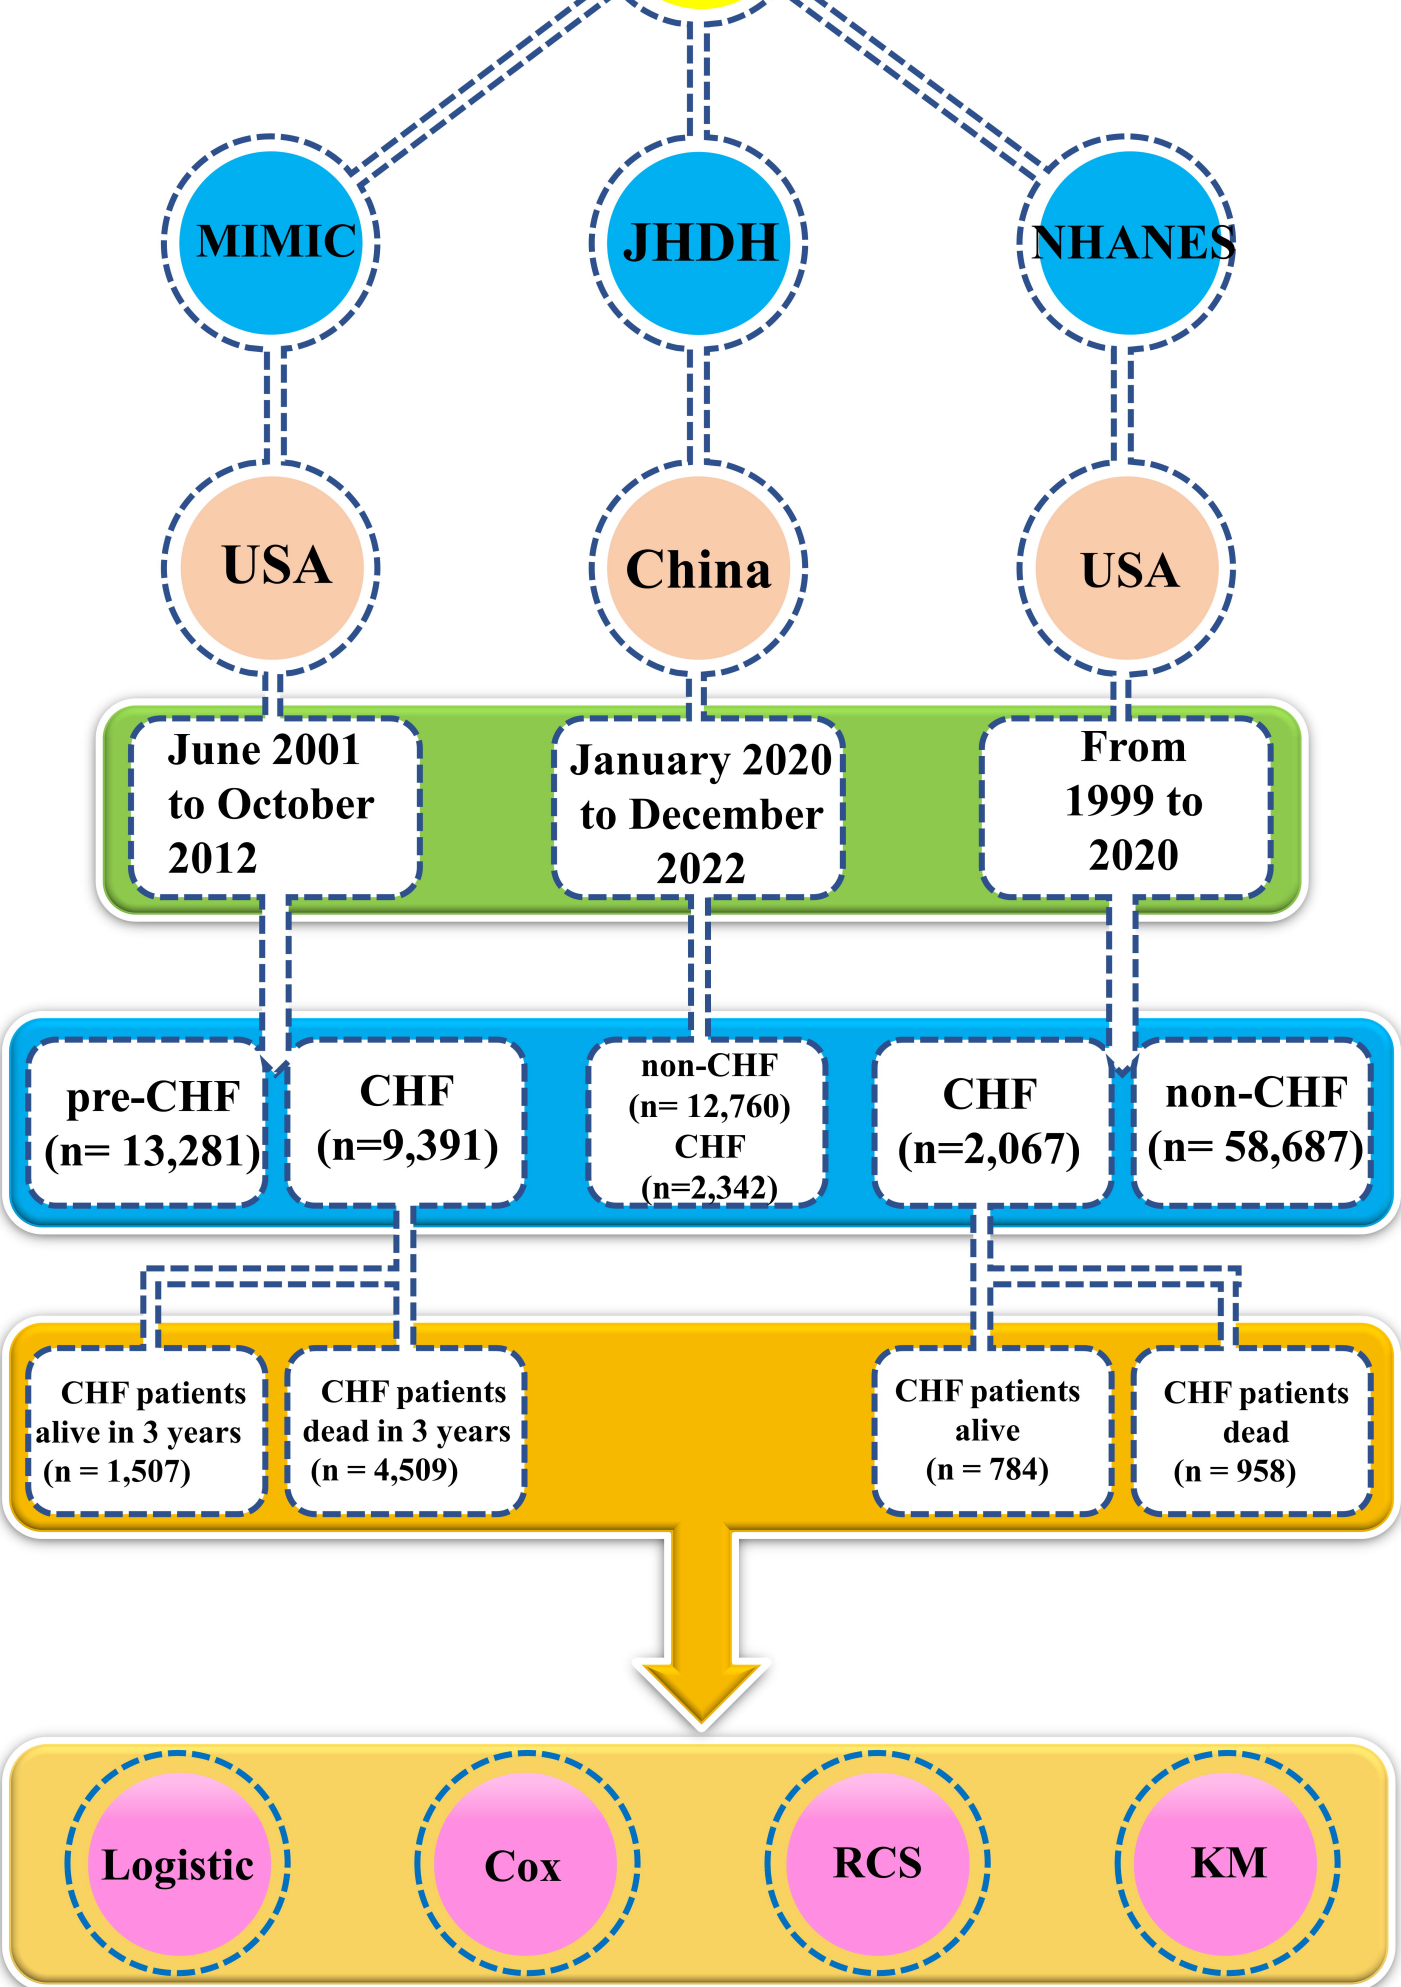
MIMIC

JHDH

NHANES

USA

China

USA

June 2001 to October 2012

January 2020 to December 2022

From 1999 to 2020

pre-CHF (n= 13,281)

CHF (n=9,391)

non-CHF (n= 12,760) CHF (n=2,342)

CHF (n=2,067)

non-CHF (n= 58,687)

CHF patients alive in 3 years (n = 1,507)

CHF patients dead in 3 years (n = 4,509)

CHF patients alive (n = 784)

CHF patients dead (n = 958)

Logistic

Cox

RCS

KM